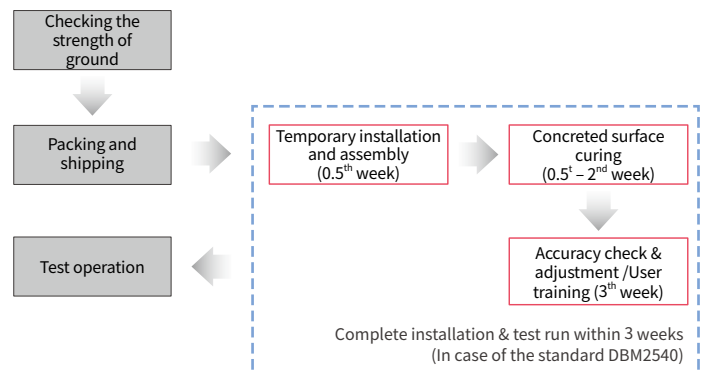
Checking the strength of ground

Packing and shipping

Test operation

Temporary installation and assembly ($0.5^{th}$ week)

Concreted surface curing ($0.5^{t}$ – $2^{nd}$ week)

Accuracy check & adjustment /User training ($3^{th}$ week)

Complete installation & test run within 3 weeks
(In case of the standard DBM2540)